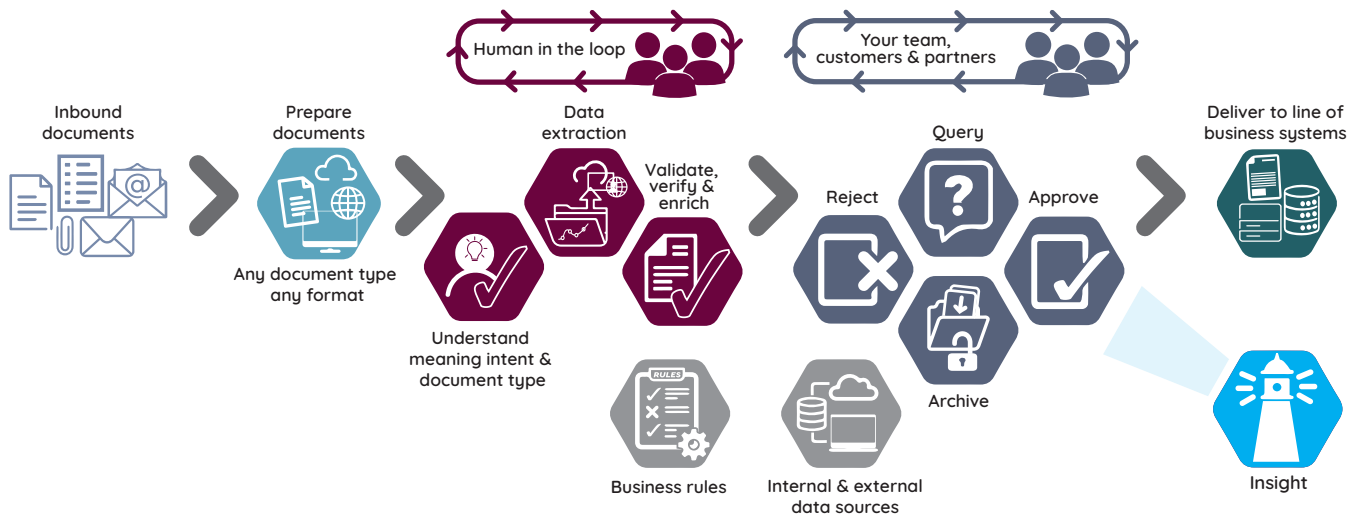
Human in the loop

Your team, customers & partners

Inbound documents

Prepare documents

Any document type any format

Understand meaning intent & document type

Data extraction

Validate, verify & enrich

RULES

Business rules

Internal & external data sources

Reject

Query

Approve

Archive

Deliver to line of business systems

Insight